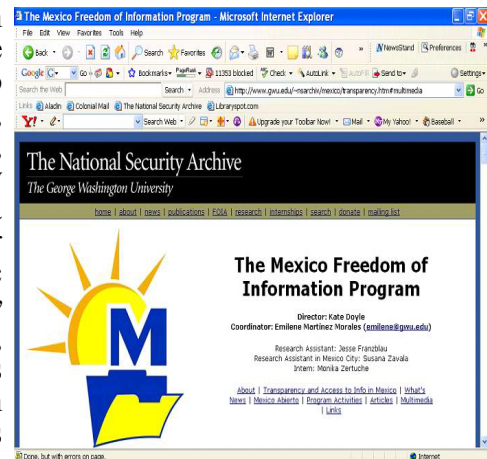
The Mexico Freedom of Information Program - Microsoft Internet Explorer

File Edit View Favorites Tools Help

Back Search Favorites NewsStand Preferences

Google G- Go Bookmarks PageRank 11353 blocked Check AutoLink AutoFill Send to Settings

Search the Web Search Address http://www.gwu.edu/~nsarchiv/mexico/transparency.htm#multimedia Go

Links Aladin Colonial Mail The National Security Archive Libraryspot.com

Y! Search Web Upgrade your Toolbar Now! Mail My Yahoo! Baseball

The National Security Archive
The George Washington University

home | about | news | publications | FOIA | research | internships | search | donate | mailing list

M

The Mexico Freedom of Information Program

Director: Kate Doyle
Coordinator: Emilene Martinez Morales (emilene@gwu.edu)

Research Assistant: Jesse Franzblau
Research Assistant in Mexico City: Susana Zavala
Intern: Monika Zertuche

About | Transparency and Access to Info in Mexico | What's News | Mexico Abierto | Program Activities | Articles | Multimedia | Links

Done, but with errors on page.

Internet